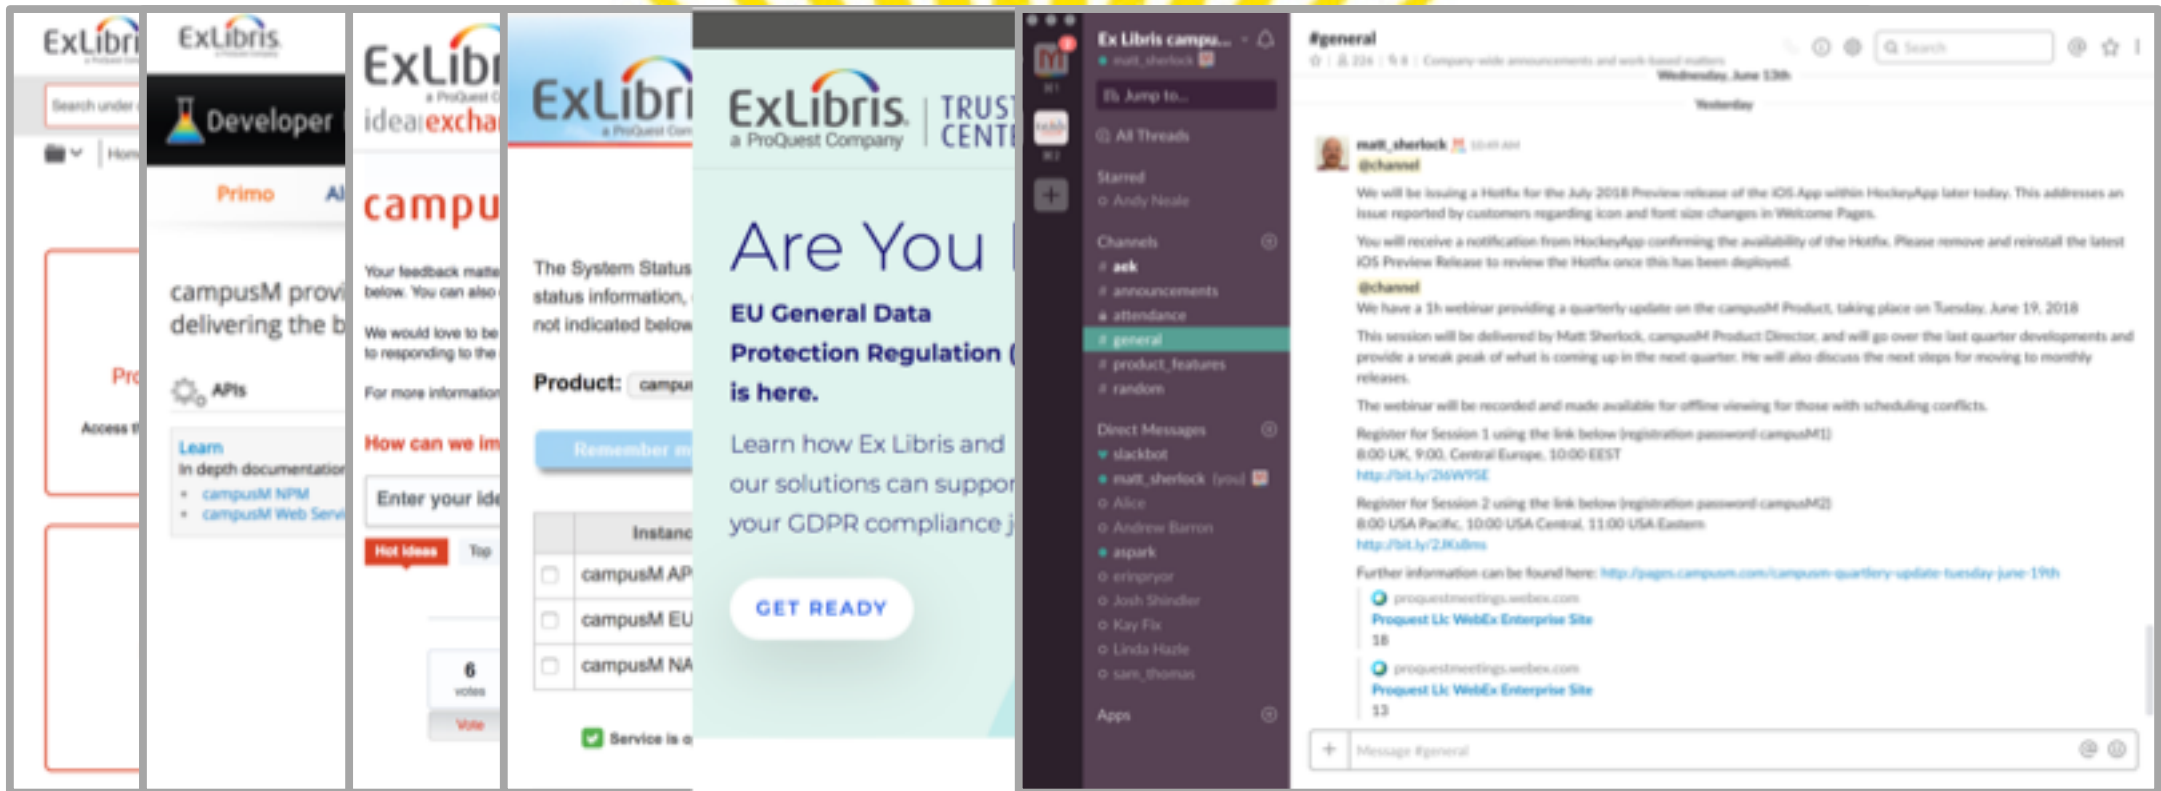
ExLibris
Search under
Home
Pro
Access t

ExLibris
Developer
Primo
Al
campusM provi
delivering the b
APIs
Learn
In depth documentation
• campusM NPM
• campusM Web Servi

ExLibri
a ProQuest C
idea exchan
campu
Your feedback matte below. You can also
We would love to be to responding to the
For more information
How can we im
Enter your ide
Hot ideas
Top
6 votes
Vote

ExLibri
a ProQuest Com
The System Status status information, not indicated below
Product: campu
Remember m
Instanc
campusM AP
campusM EU
campusM NA
Service is o

ExLibris
a ProQuest Company
TRUST CENTE
Are You
EU General Data Protection Regulation (
is here.
Learn how Ex Libris and our solutions can suppor your GDPR compliance j
GET READY

Ex Libris campu...
matt_sherlock
Jump to...
All Threads
Starred
Andy Neale
Channels
# aek
# announcements
# attendance
# general
# product_features
# random
Direct Messages
slackbot
matt_sherlock (you)
Alice
Andrew Barron
aspark
erinpryor
Josh Shindler
Kay Fix
Linda Hazle
sam_thomas
Apps

#general
226 | 8 | Company-wide announcements and work-based matters
Search
Wednesday, June 13th
Yesterday
matt_sherlock 10:49 AM
@channel
We will be issuing a Hotfix for the July 2018 Preview release of the iOS App within HockeyApp later today. This addresses an issue reported by customers regarding icon and font size changes in Welcome Pages.
You will receive a notification from HockeyApp confirming the availability of the Hotfix. Please remove and reinstall the latest iOS Preview Release to review the Hotfix once this has been deployed.
@channel
We have a 1h webinar providing a quarterly update on the campusM Product, taking place on Tuesday, June 19, 2018
This session will be delivered by Matt Sherlock, campusM Product Director, and will go over the last quarter developments and provide a sneak peak of what is coming up in the next quarter. He will also discuss the next steps for moving to monthly releases.
The webinar will be recorded and made available for offline viewing for those with scheduling conflicts.
Register for Session 1 using the link below (registration password campusM1)
8:00 UK, 9:00, Central Europe, 10:00 EEST
http://bit.ly/2I6W9SE
Register for Session 2 using the link below (registration password campusM2)
8:00 USA Pacific, 10:00 USA Central, 11:00 USA Eastern
http://bit.ly/2JKs8ms
Further information can be found here: http://pages.campusm.com/campusm-quarterly-update-tuesday-june-19th
proquestmeetings.webex.com
Proquest Llc WebEx Enterprise Site
18
proquestmeetings.webex.com
Proquest Llc WebEx Enterprise Site
13
Message #general